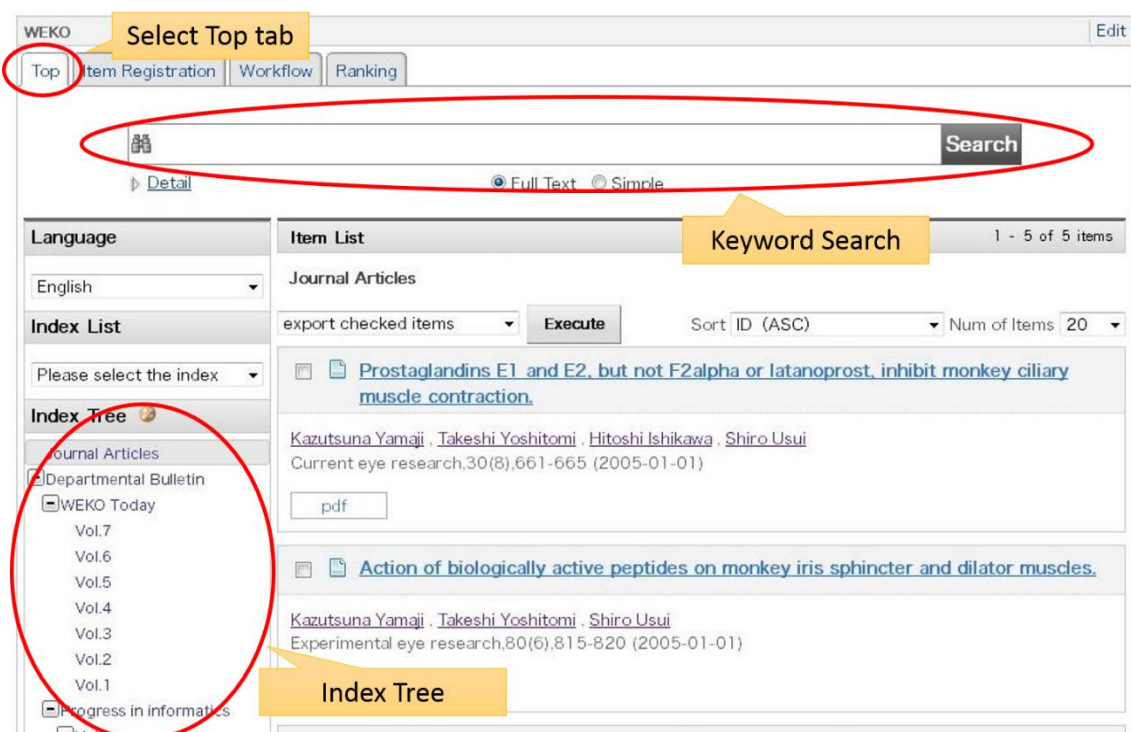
WEKO

Select Top tab

Edit

Top | Item Registration | Workflow | Ranking

Search

Detail

Full Text Simple

Keyword Search

Language

English

Index List

Please select the index

Index Tree

Journal Articles

Departmental Bulletin

WEKO Today

Vol.7

Vol.6

Vol.5

Vol.4

Vol.3

Vol.2

Vol.1

Progress in informatics

Index Tree

Item List

1 - 5 of 5 items

Journal Articles

export checked items

Execute

Sort ID (ASC)

Num of Items 20

Prostaglandins E1 and E2, but not F2alpha or latanoprost, inhibit monkey ciliary muscle contraction.

Kazutsuna Yamaji , Takeshi Yoshitomi , Hitoshi Ishikawa , Shiro Usui

Current eye research,30(8),661-665 (2005-01-01)

pdf

Action of biologically active peptides on monkey iris sphincter and dilator muscles.

Kazutsuna Yamaji , Takeshi Yoshitomi , Shiro Usui

Experimental eye research,80(6),815-820 (2005-01-01)